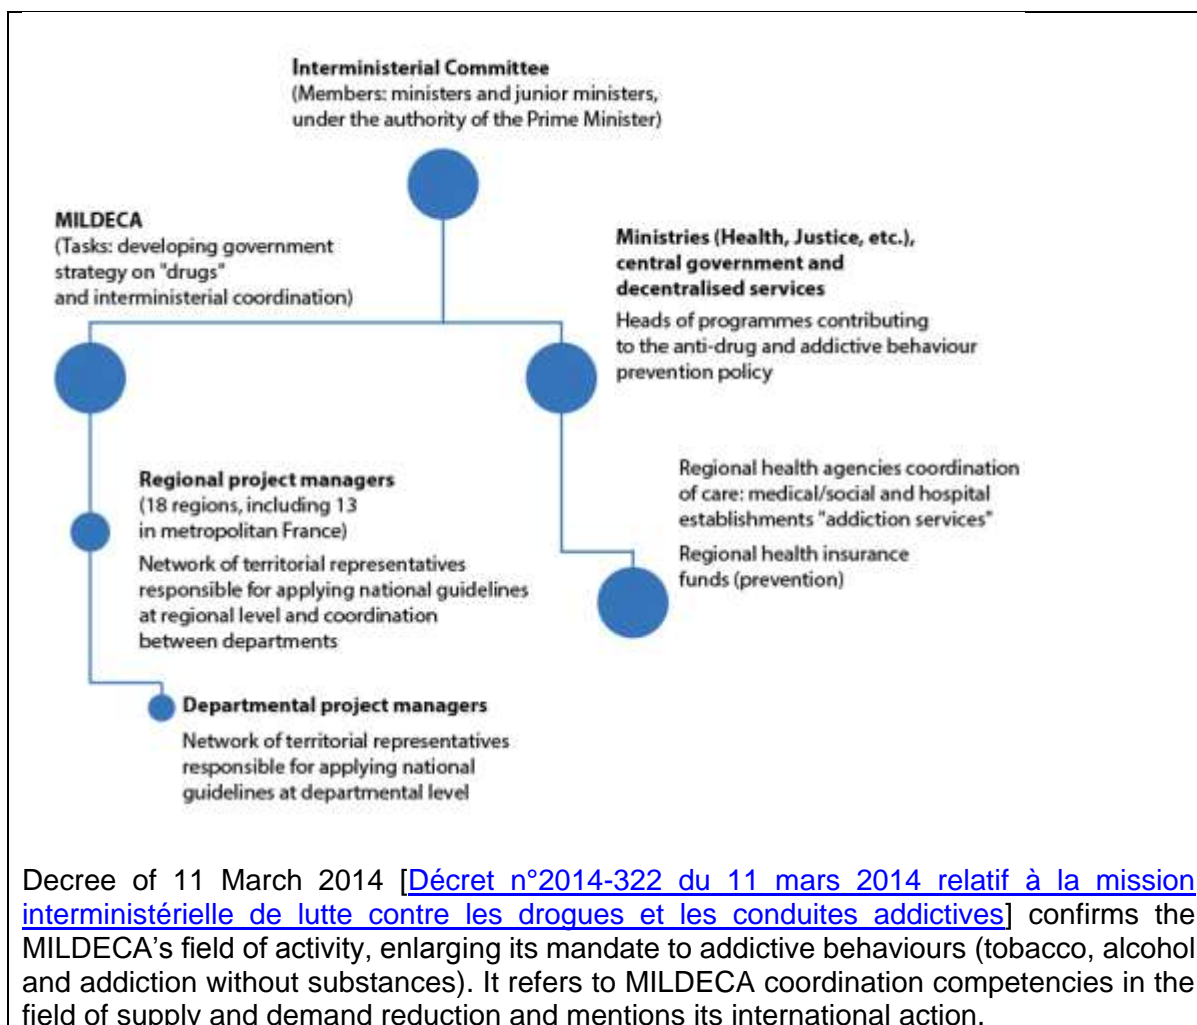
Interministerial Committee
(Members: ministers and junior ministers, under the authority of the Prime Minister)

MILDECA
(Tasks: developing government strategy on "drugs" and interministerial coordination)

Ministries (Health, Justice, etc.), central government and decentralised services
Heads of programmes contributing to the anti-drug and addictive behaviour prevention policy

Regional project managers
(18 regions, including 13 in metropolitan France)
Network of territorial representatives responsible for applying national guidelines at regional level and coordination between departments

Regional health agencies coordination of care: medical/social and hospital establishments "addiction services"
Regional health insurance funds (prevention)

Departmental project managers
Network of territorial representatives responsible for applying national guidelines at departmental level

Decree of 11 March 2014 [Décret n°2014-322 du 11 mars 2014 relatif à la mission interministérielle de lutte contre les drogues et les conduites addictives] confirms the MILDECA's field of activity, enlarging its mandate to addictive behaviours (tobacco, alcohol and addiction without substances). It refers to MILDECA coordination competencies in the field of supply and demand reduction and mentions its international action.